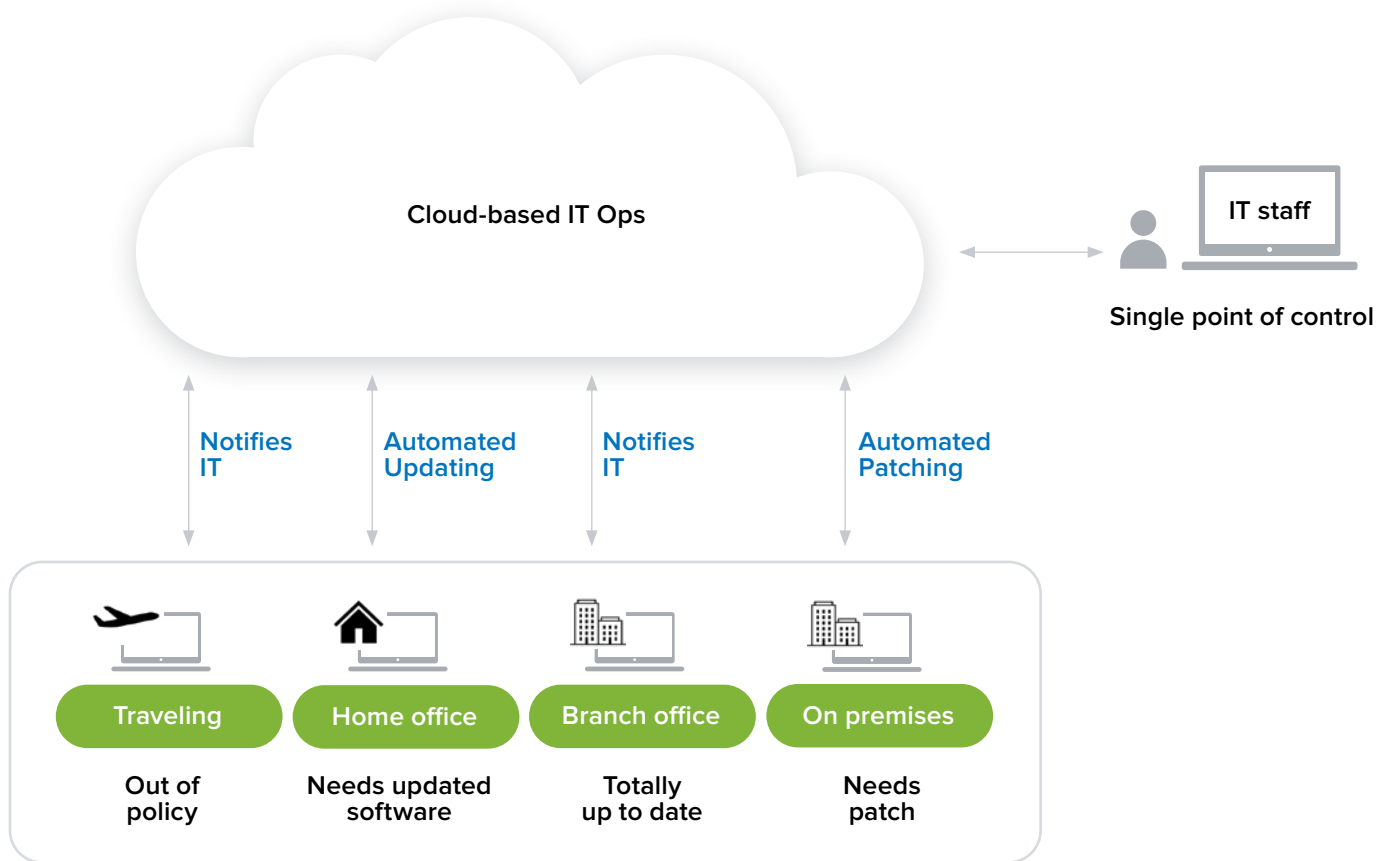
Cloud-based IT Ops

IT staff

Single point of control

Notifies IT

Automated Updating

Notifies IT

Automated Patching

Traveling

Out of policy

Home office

Needs updated software

Branch office

Totally up to date

On premises

Needs patch